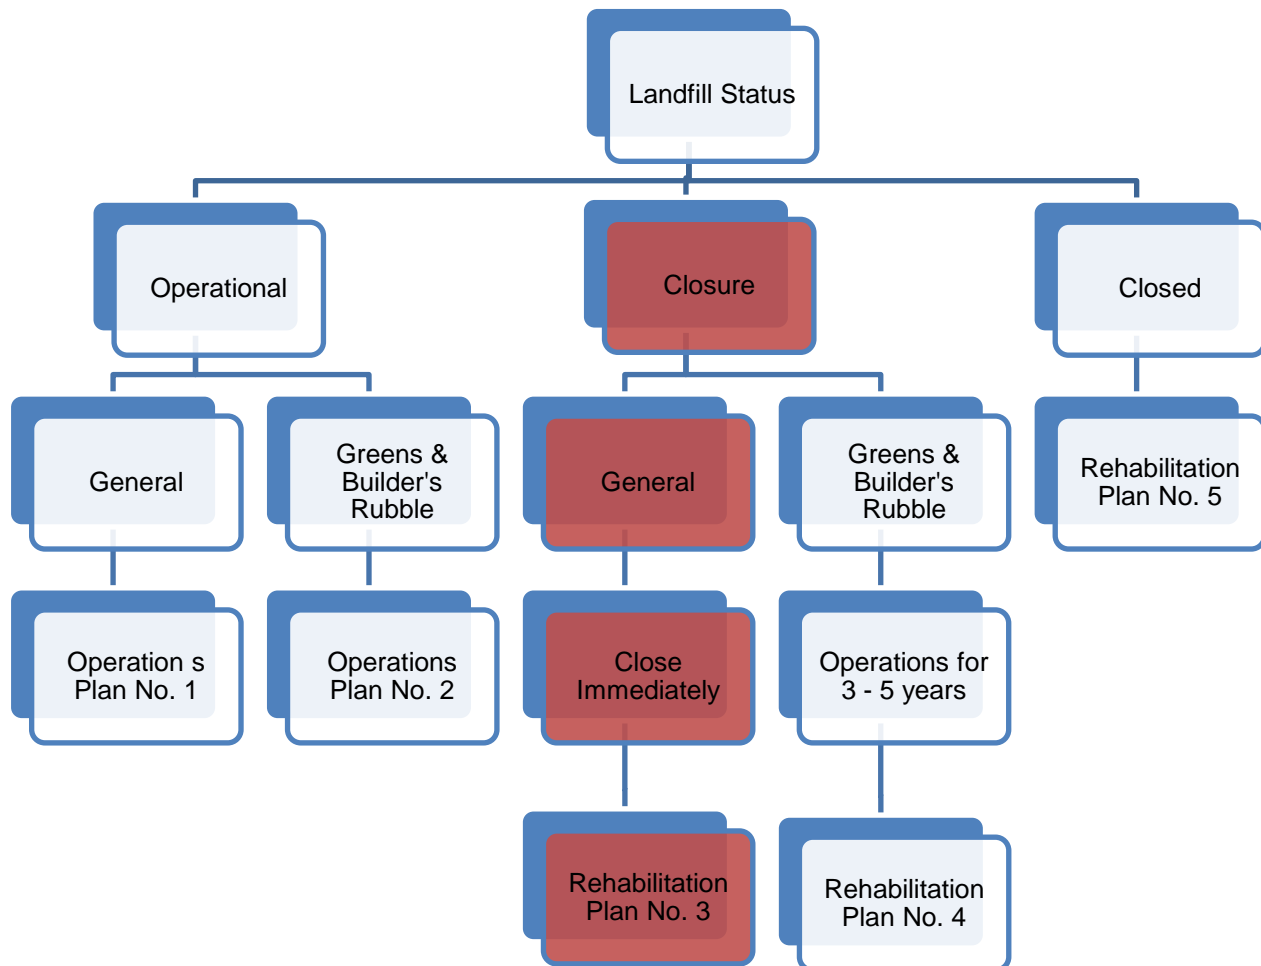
Landfill Status

Operational

Closure

Closed

General

Greens & Builder's Rubble

General

Greens & Builder's Rubble

Rehabilitation Plan No. 5

Operation s Plan No. 1

Operations Plan No. 2

Close Immediately

Operations for 3 - 5 years

Rehabilitation Plan No. 3

Rehabilitation Plan No. 4